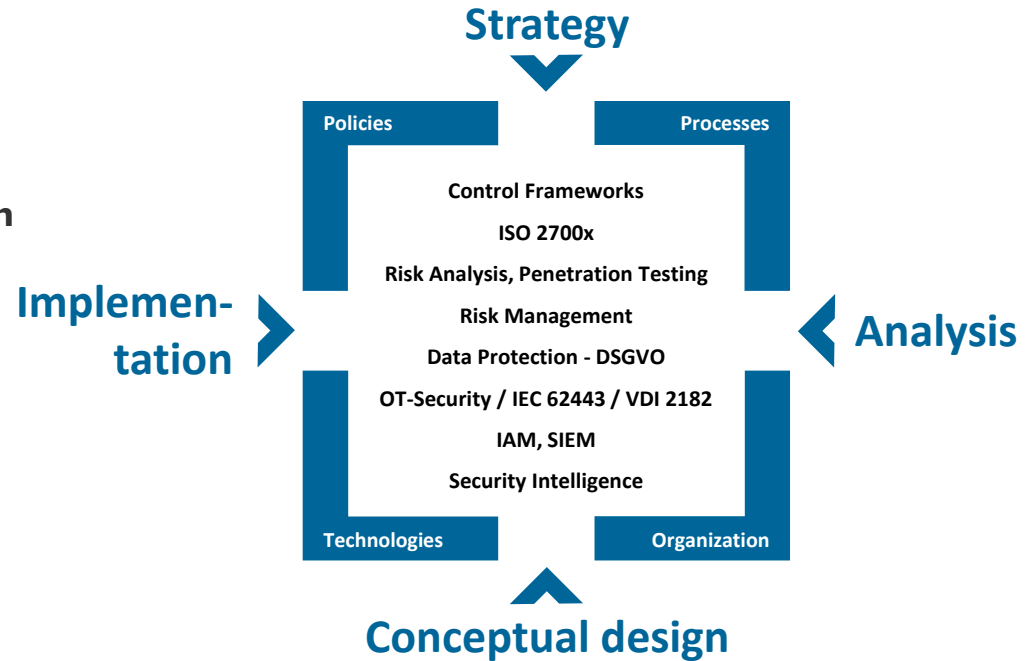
Strategy

n

Policies

Processes

Control Frameworks

ISO 2700x

Risk Analysis, Penetration Testing

Risk Management

Data Protection - DSGVO

OT-Security / IEC 62443 / VDI 2182

IAM, SIEM

Security Intelligence

Implementation

Analysis

Technologies

Organization

Conceptual design